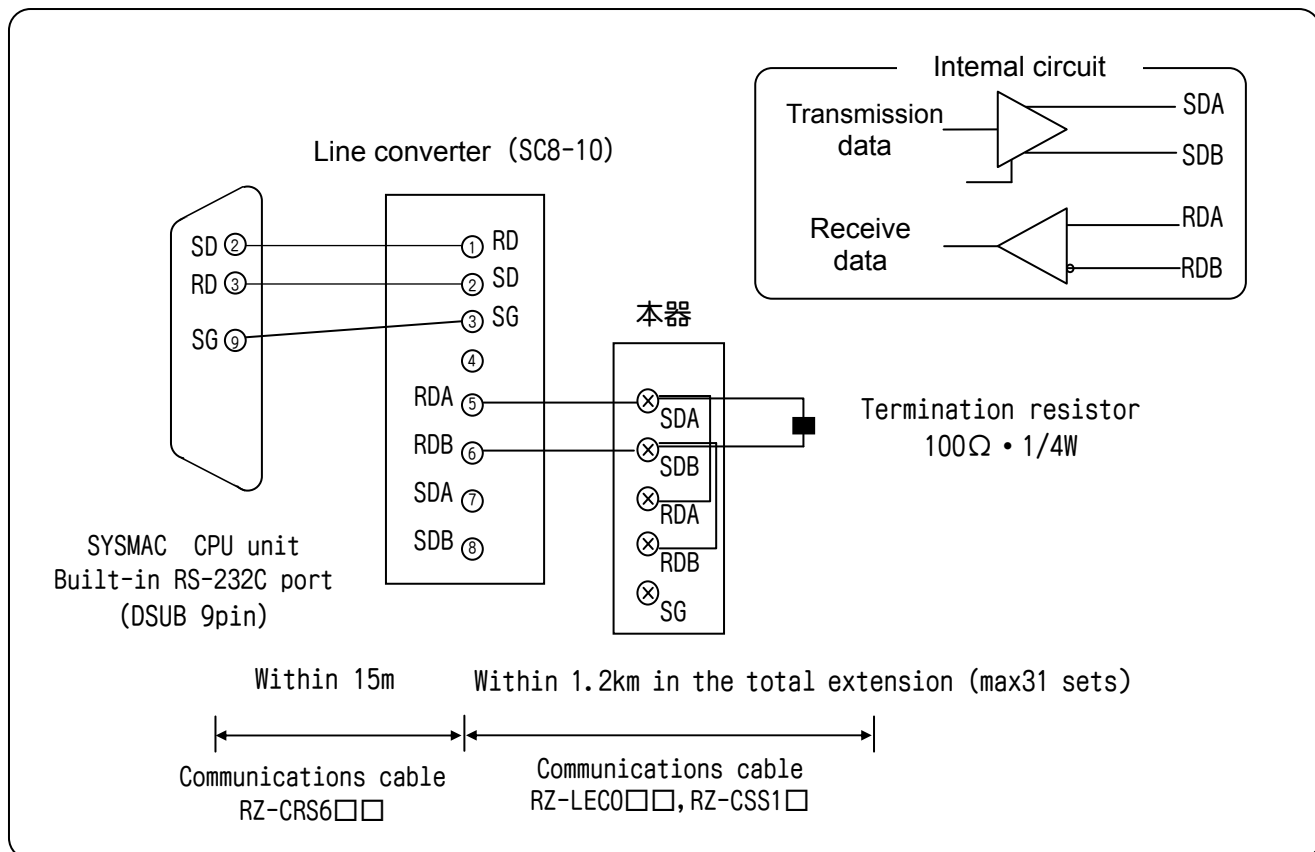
Intemal circuit

Transmission data

SDA

SDB

Receive data

RDA

RDB

Line converter (SC8-10)

SD ②

RD ③

SG ⑨

① RD

② SD

③ SG

④

RDA ⑤

RDB ⑥

SDA ⑦

SDB ⑧

本器

SDA

SDB

RDA

RDB

SG

Termination resistor
100Ω・1/4W

SYSMAC CPU unit
Built-in RS-232C port
(DSUB 9pin)

Within 15m

Within 1.2km in the total extension (max31 sets)

Communications cable
RZ-CRS6□□

Communications cable
RZ-LECO□□,RZ-CSS1□